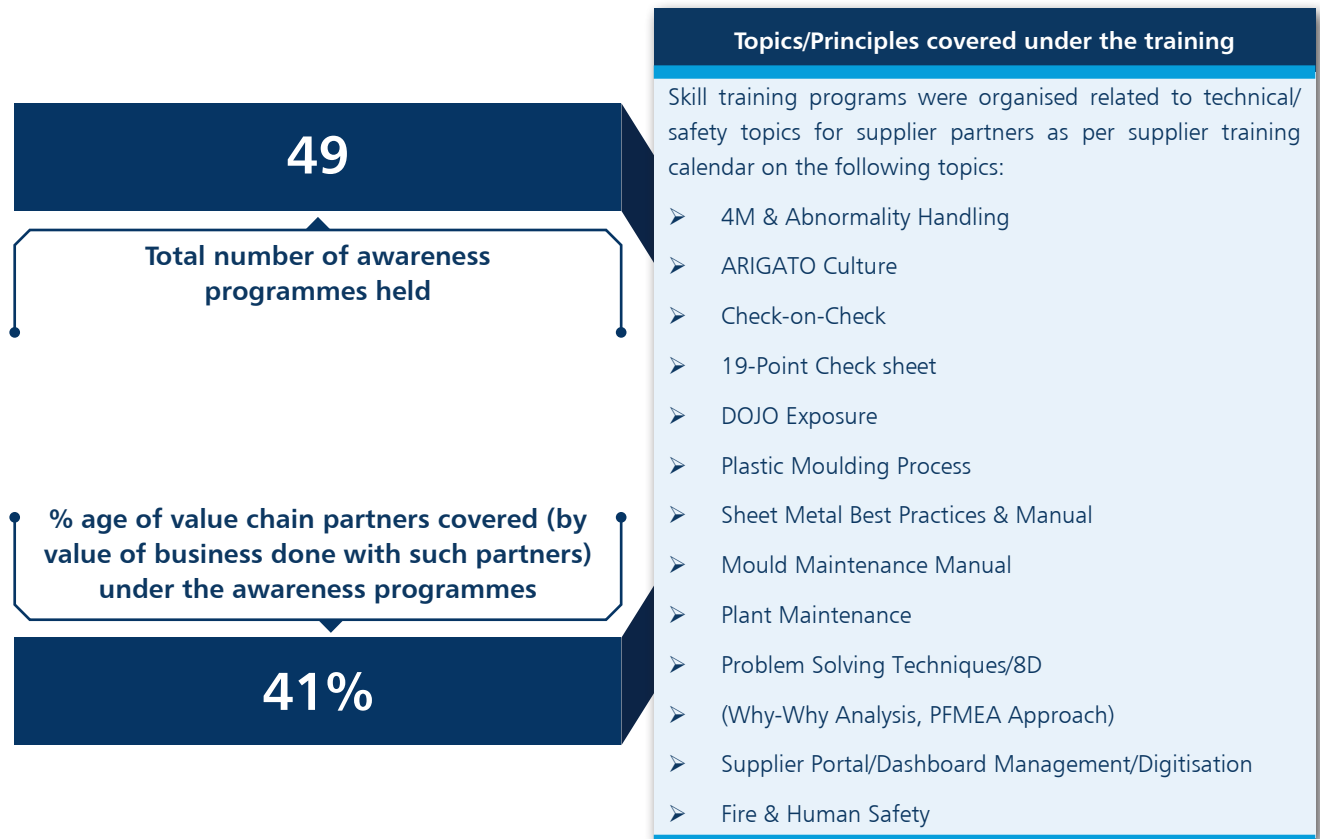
49

Total number of awareness programmes held

% age of value chain partners covered (by value of business done with such partners) under the awareness programmes

41%

Topics/Principles covered under the training

Skill training programs were organised related to technical/ safety topics for supplier partners as per supplier training calendar on the following topics:

➢ 4M & Abnormality Handling

➢ ARIGATO Culture

➢ Check-on-Check

➢ 19-Point Check sheet

➢ DOJO Exposure

➢ Plastic Moulding Process

➢ Sheet Metal Best Practices & Manual

➢ Mould Maintenance Manual

➢ Plant Maintenance

➢ Problem Solving Techniques/8D

➢ (Why-Why Analysis, PFMEA Approach)

➢ Supplier Portal/Dashboard Management/Digitisation

➢ Fire & Human Safety